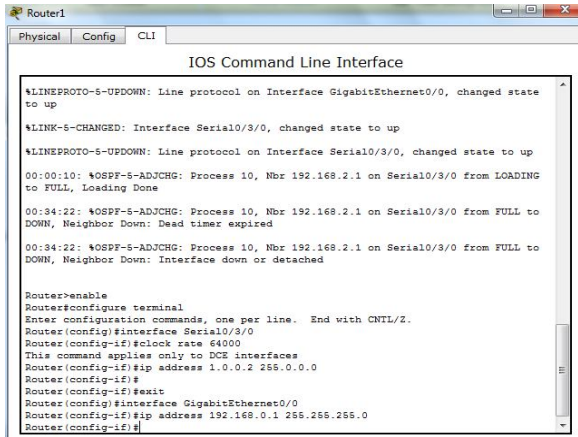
Router1

Physical Config CLI

IOS Command Line Interface

%LINEPROTO-5-UPDOWN: Line protocol on Interface GigabitEthernet0/0, changed state to up

%LINK-5-CHANGED: Interface Serial0/3/0, changed state to up

%LINEPROTO-5-UPDOWN: Line protocol on Interface Serial0/3/0, changed state to up

00:00:10: %OSPF-5-ADJCHG: Process 10, Nbr 192.168.2.1 on Serial0/3/0 from LOADING to FULL, Loading Done

00:34:22: %OSPF-5-ADJCHG: Process 10, Nbr 192.168.2.1 on Serial0/3/0 from FULL to DOWN, Neighbor Down: Dead timer expired

00:34:22: %OSPF-5-ADJCHG: Process 10, Nbr 192.168.2.1 on Serial0/3/0 from FULL to DOWN, Neighbor Down: Interface down or detached

Router>enable
Router#configure terminal
Enter configuration commands, one per line. End with CNTL/Z.
Router(config)#interface Serial0/3/0
Router(config-if)#clock rate 64000
This command applies only to DCE interfaces
Router(config-if)#ip address 1.0.0.2 255.0.0.0
Router(config-if)#
Router(config-if)#exit
Router(config)#interface GigabitEthernet0/0
Router(config-if)#ip address 192.168.0.1 255.255.255.0
Router(config-if)#